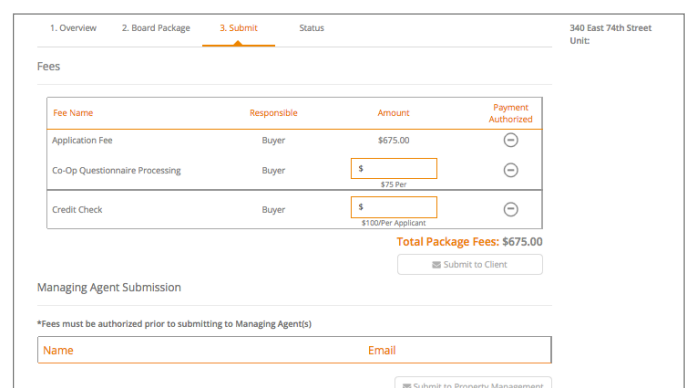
1. Overview 2. Board Package 3. Submit Status

340 East 74th Street
Unit:

Fees

| Fee Name | Responsible | Amount | Payment Authorized |
|---|---|---|---|
| Application Fee | Buyer | $675.00 | |
| Co-Op Questionnaire Processing | Buyer | $ <br> $75 Per | |
| Credit Check | Buyer | $ <br> $100/Per Applicant | |

Total Package Fees: $675.00

Submit to Client

Managing Agent Submission

*Fees must be authorized prior to submitting to Managing Agent(s)

| Name | Email |
|---|---|

Submit to Property Management